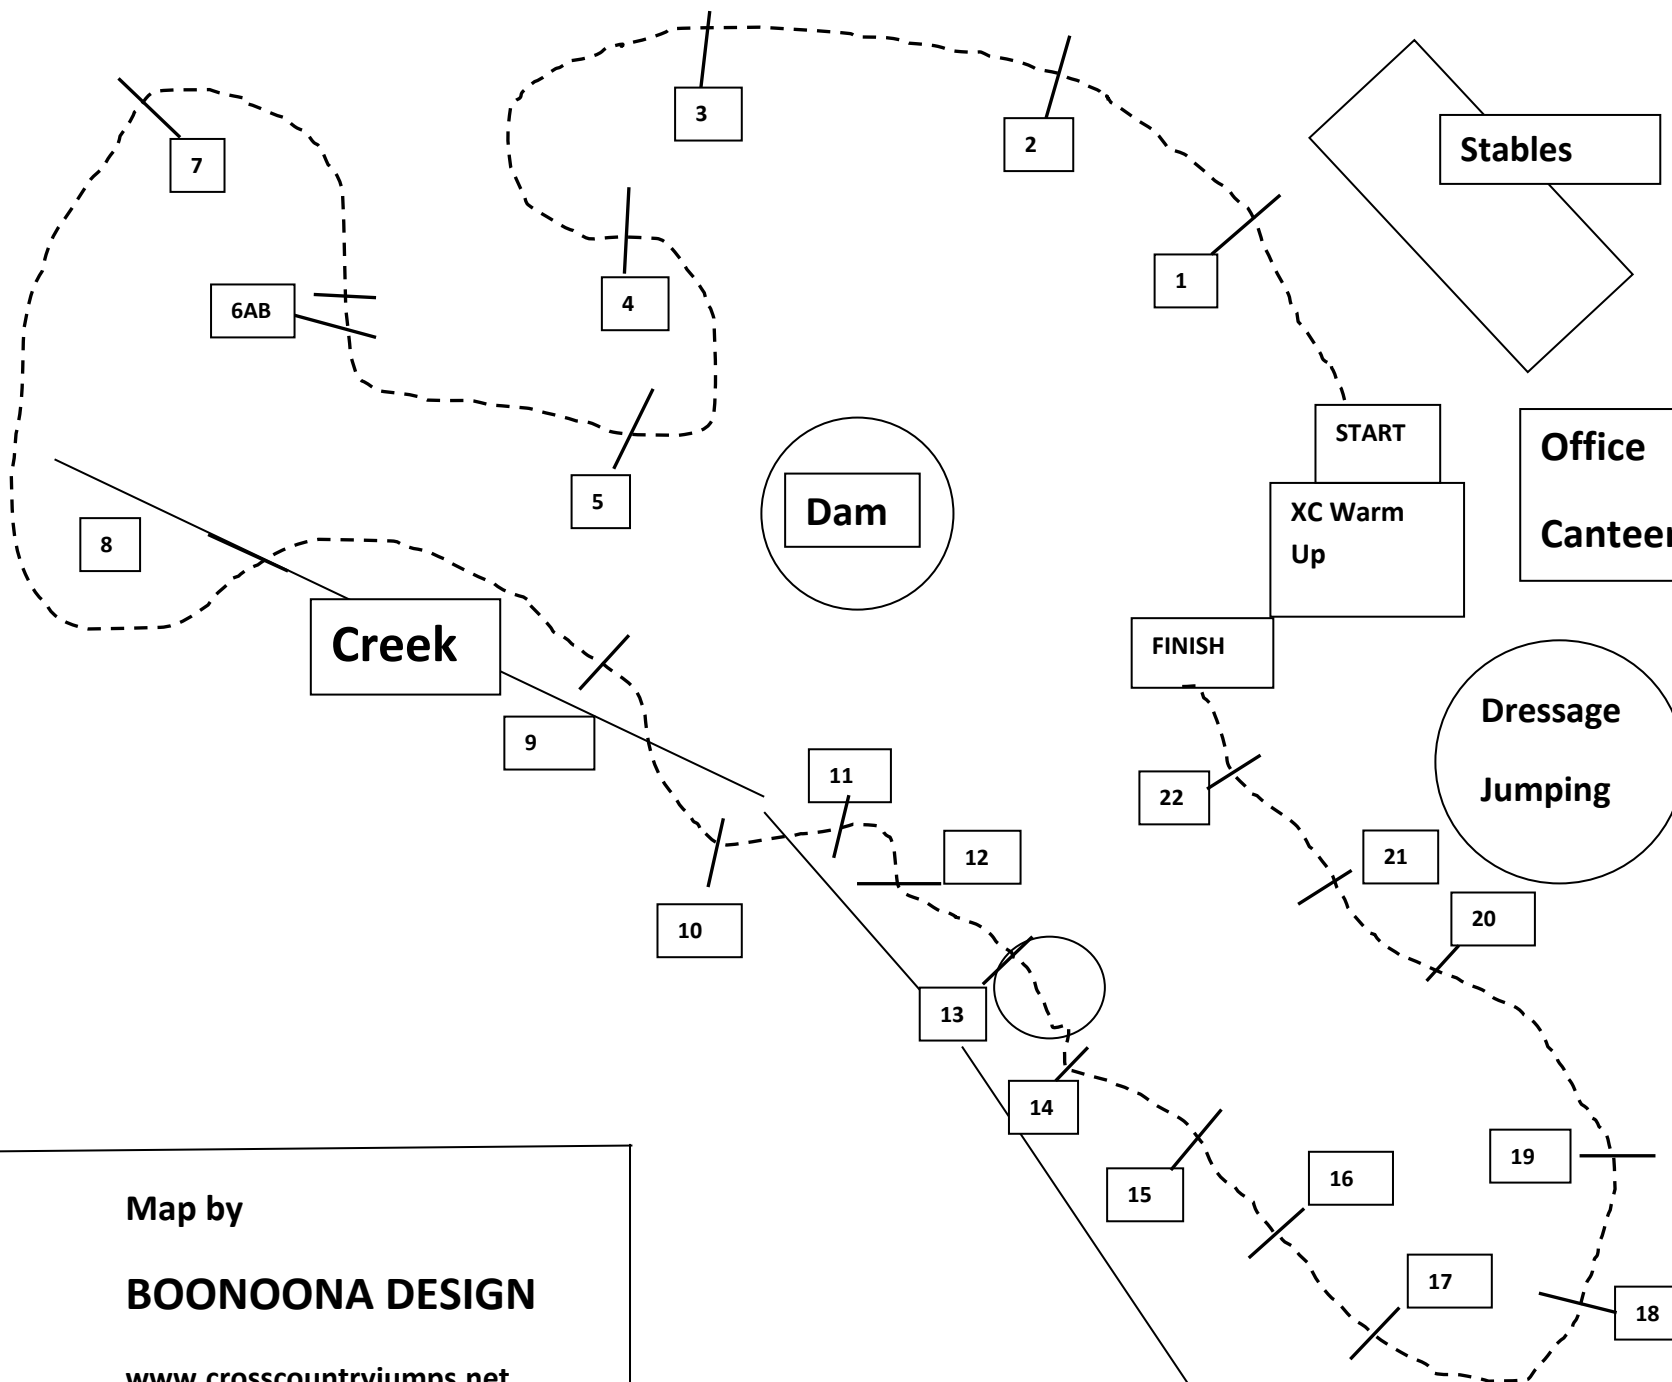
7

3

2

Stables

1

6AB

4

START

Office

Canteen

5

Dam

XC Warm Up

8

Creek

FINISH

Dressage

Jumping

9

11

22

21

12

10

20

13

14

19

15

16

Map by

BOONOONA DESIGN

www.crosscountryjumps.net

17

18